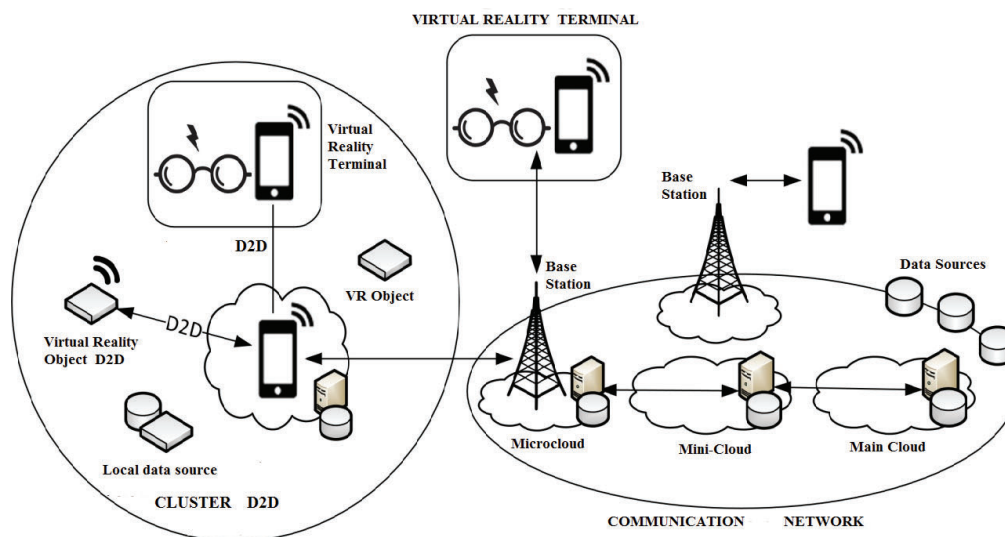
VIRTUAL REALITY TERMINAL

Virtual Reality Terminal

D2D

VR Object

Virtual Reality Object D2D

D2D

Local data source

CLUSTER D2D

Base Station

Base Station

Data Sources

Microcloud

Mini-Cloud

Main Cloud

COMMUNICATION NETWORK